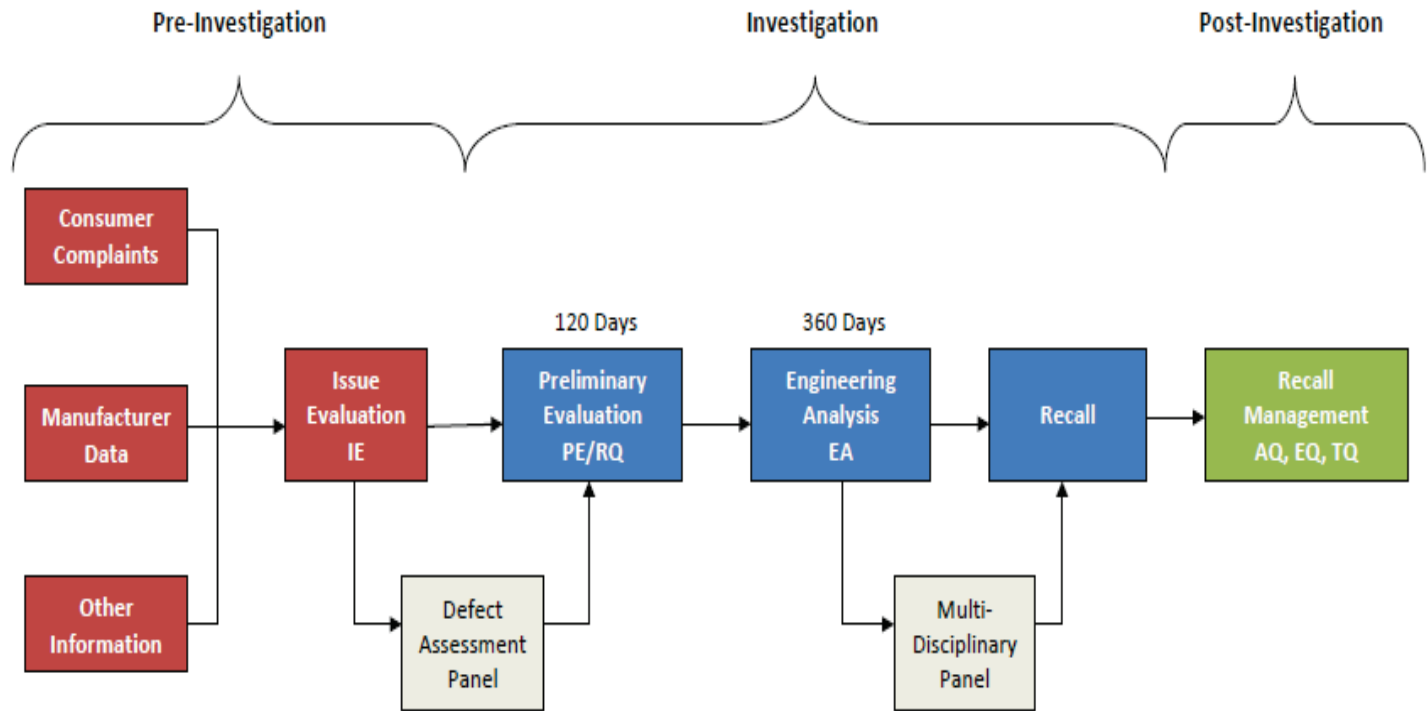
Pre-Investigation

Investigation

Post-Investigation

Consumer Complaints

Manufacturer Data

Other Information

Issue Evaluation IE

120 Days

Preliminary Evaluation PE/RQ

360 Days

Engineering Analysis EA

Recall

Recall Management AQ, EQ, TQ

Defect Assessment Panel

Multi-Disciplinary Panel